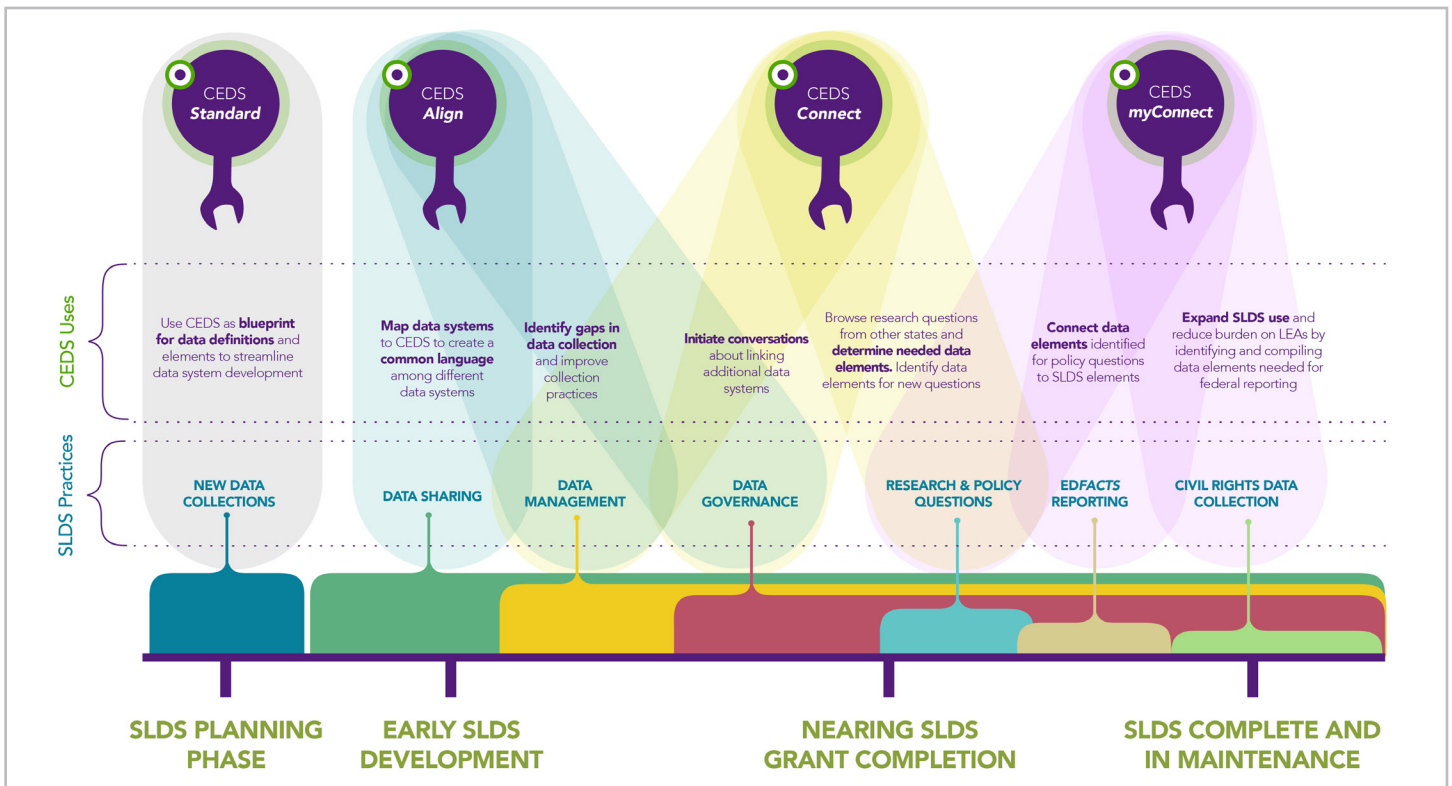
CEDS Standard

CEDS Align

CEDS Connect

CEDS myConnect

CEDS Uses

SLDS Practices

Use CEDS as blueprint for data definitions and elements to streamline data system development

Map data systems to CEDS to create a common language among different data systems

Identify gaps in data collection and improve collection practices

Initiate conversations about linking additional data systems

Browse research questions from other states and determine needed data elements. Identify data elements for new questions

Connect data elements identified for policy questions to SLDS elements

Expand SLDS use and reduce burden on LEAs by identifying and compiling data elements needed for federal reporting

NEW DATA COLLECTIONS

DATA SHARING

DATA MANAGEMENT

DATA GOVERNANCE

RESEARCH & POLICY QUESTIONS

EDFACTS REPORTING

CIVIL RIGHTS DATA COLLECTION

SLDS PLANNING PHASE

EARLY SLDS DEVELOPMENT

NEARING SLDS GRANT COMPLETION

SLDS COMPLETE AND IN MAINTENANCE